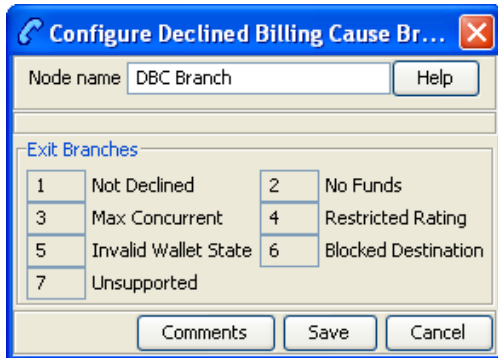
Configure Declined Billing Cause Br...

Node name DBC Branch

Help

Exit Branches

1 Not Declined
2 No Funds
3 Max Concurrent
4 Restricted Rating
5 Invalid Wallet State
6 Blocked Destination
7 Unsupported

Comments Save Cancel